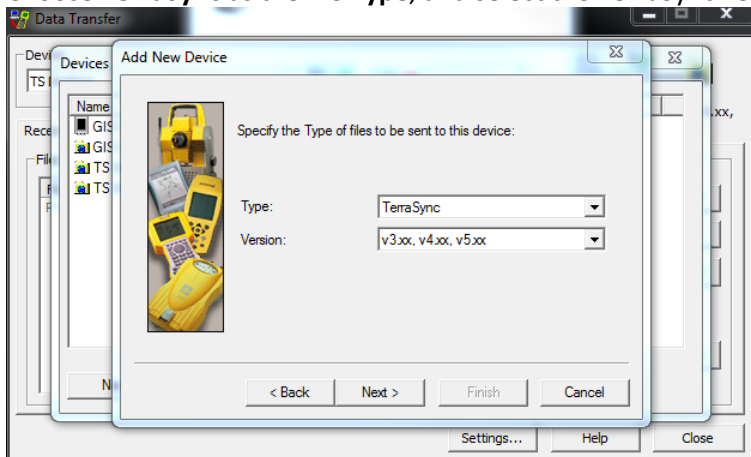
Data Transfer

Devi
TS

Devices

Name
GIS
GIS
TS
TS

Rece
File
F
F

N

.xx,

Add New Device

Specify the Type of files to be sent to this device:

Type: TerraSync
Version: v3.xx, v4.xx, v5.xx

< Back
Next >
Finish
Cancel

Settings...
Help
Close